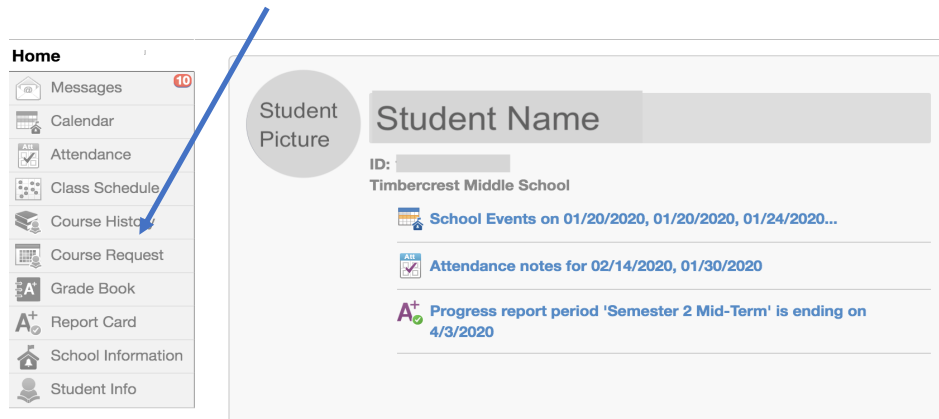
Home

Messages 10
Calendar
Attendance
Class Schedule
Course History
Course Request
Grade Book
Report Card
School Information
Student Info

Student Picture

Student Name

ID:
Timbercrest Middle School

School Events on 01/20/2020, 01/20/2020, 01/24/2020...

Attendance notes for 02/14/2020, 01/30/2020

Progress report period 'Semester 2 Mid-Term' is ending on 4/3/2020